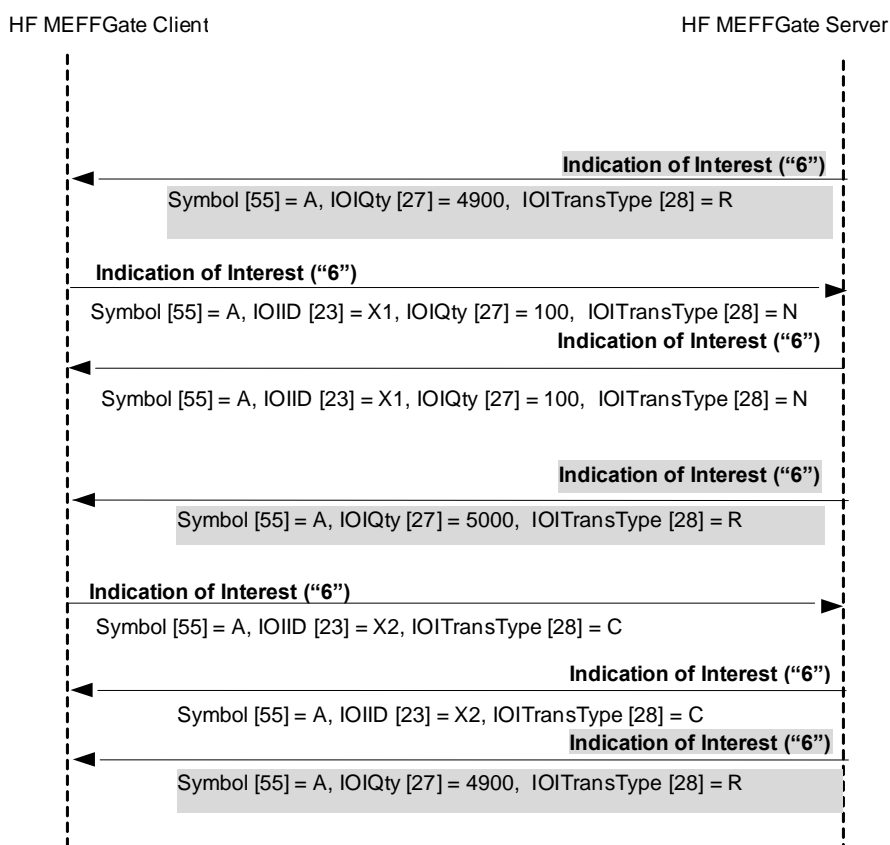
HF MEFFGate Client

HF MEFFGate Server

Indication of Interest (“6”)

Symbol [55] = A, IOIQty [27] = 4900, IOITransType [28] = R

Indication of Interest (“6”)

Symbol [55] = A, IOIID [23] = X1, IOIQty [27] = 100, IOITransType [28] = N

Indication of Interest (“6”)

Symbol [55] = A, IOIID [23] = X1, IOIQty [27] = 100, IOITransType [28] = N

Indication of Interest (“6”)

Symbol [55] = A, IOIQty [27] = 5000, IOITransType [28] = R

Indication of Interest (“6”)

Symbol [55] = A, IOIID [23] = X2, IOITransType [28] = C

Indication of Interest (“6”)

Symbol [55] = A, IOIID [23] = X2, IOITransType [28] = C

Indication of Interest (“6”)

Symbol [55] = A, IOIQty [27] = 4900, IOITransType [28] = R